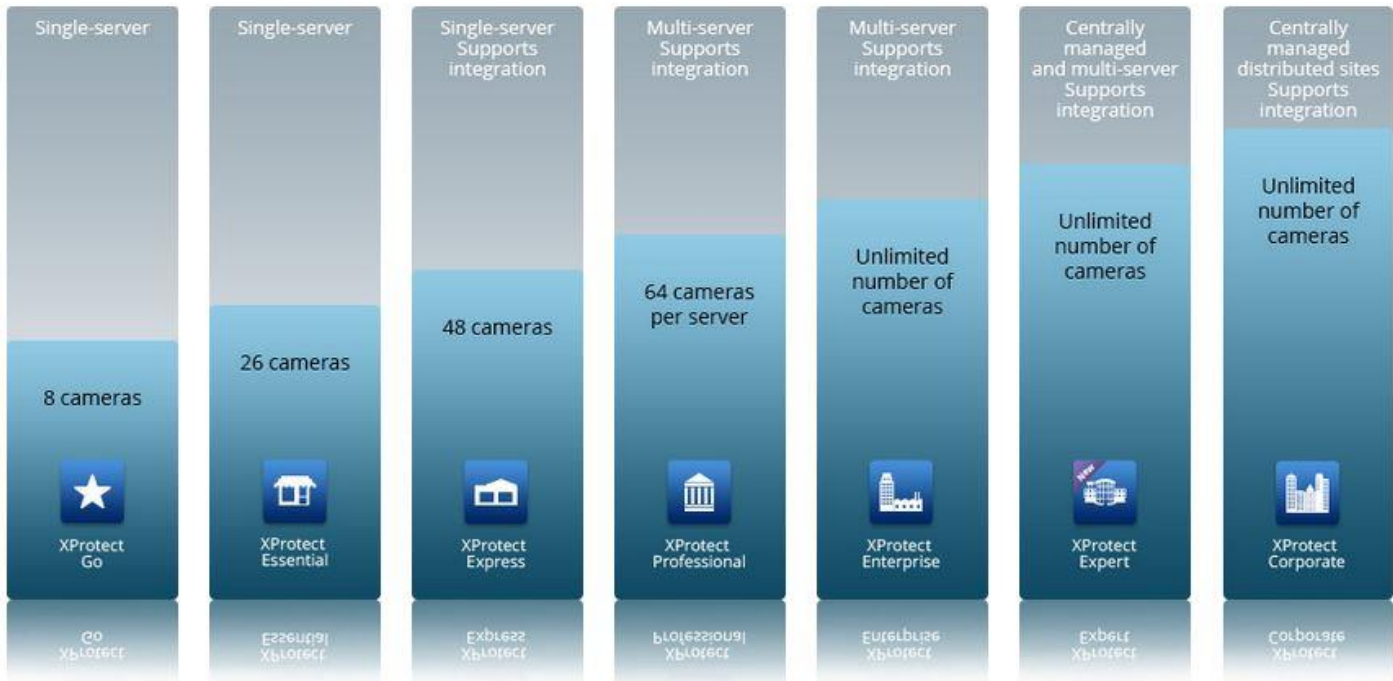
Single-server

8 cameras

XProtect Go

Single-server

26 cameras

XProtect Essential

Single-server Supports integration

48 cameras

XProtect Express

Multi-server Supports integration

64 cameras per server

XProtect Professional

Multi-server Supports integration

Unlimited number of cameras

XProtect Enterprise

Centrally managed and multi-server Supports integration

Unlimited number of cameras

NEW

XProtect Expert

Centrally managed distributed sites Supports integration

Unlimited number of cameras

XProtect Corporate